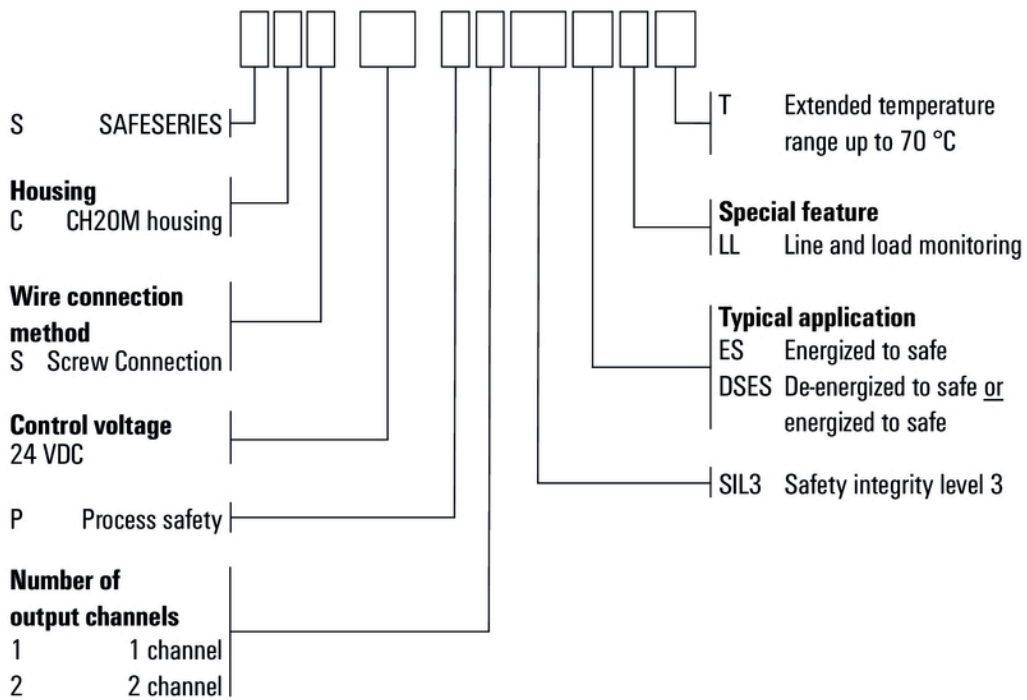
S SAFESERIES

**Housing**
C CH20M housing

**Wire connection method**
S Screw Connection

**Control voltage**
24 VDC

P Process safety

**Number of output channels**
1 1 channel
2 2 channel

T Extended temperature range up to 70 °C

**Special feature**
LL Line and load monitoring

**Typical application**
ES Energized to safe
DSES De-energized to safe or energized to safe

SIL3 Safety integrity level 3